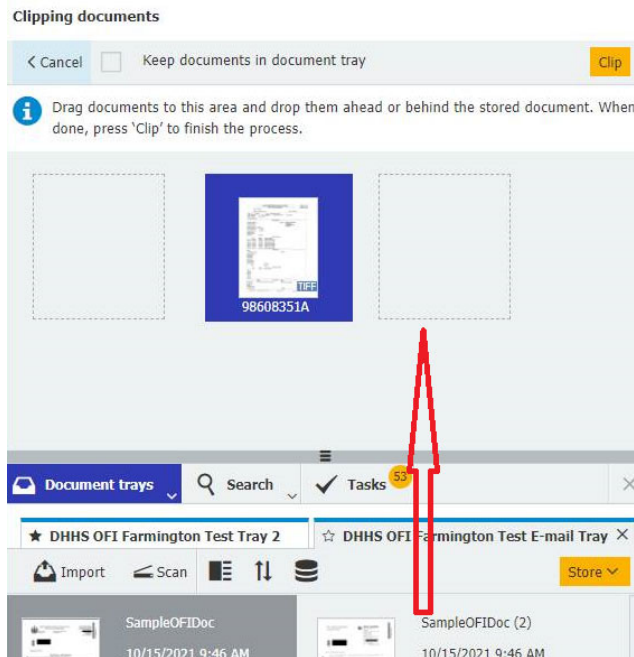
Clipping documents

< Cancel Keep documents in document tray Clip

Drag documents to this area and drop them ahead or behind the stored document. When done, press 'Clip' to finish the process.

TIFF
98608351A

Document trays Search Tasks 53

★ DHHS OFI Farmington Test Tray 2 ☆ DHHS OFI Farmington Test E-mail Tray ×

Import Scan Store

SampleOFIDoc
10/15/2021 9:46 AM

SampleOFIDoc (2)
10/15/2021 9:46 AM